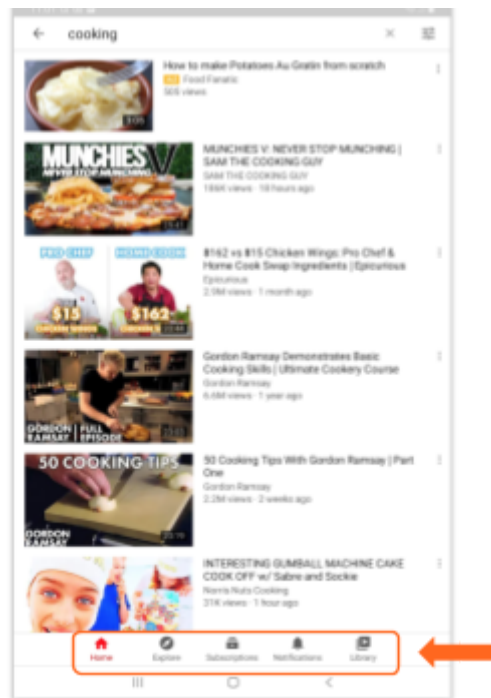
cooking

How to make Potatoes Au Gratin from scratch
Food Fanatic
505 views
3:05

MUNCHIES V
NEVER STOP MUNCHING
MUNCHIES V: NEVER STOP MUNCHING | SAM THE COOKING GUY
SAM THE COOKING GUY
186K views · 19 hours ago

PRO CHEF
HOME COOK
$15
$162
$162 vs $15 Chicken Wings: Pro Chef & Home Cook Swap Ingredients | Epicurious
Epicurious
2.9M views · 1 month ago

GORDON RAMSAY | FULL EPISODE
Gordon Ramsay Demonstrates Basic Cooking Skills | Ultimate Cookery Course
Gordon Ramsay
6.6M views · 1 year ago

50 COOKING TIPS
GORDON RAMSAY
50 Cooking Tips With Gordon Ramsay | Part One
Gordon Ramsay
2.2M views · 2 weeks ago

INTERESTING GUMBALL MACHINE CAKE COOK OFF w/ Sabre and Sockie
Norris Nuts Cooking
31K views · 1 hour ago

Home
Explore
Subscriptions
Notifications
Library